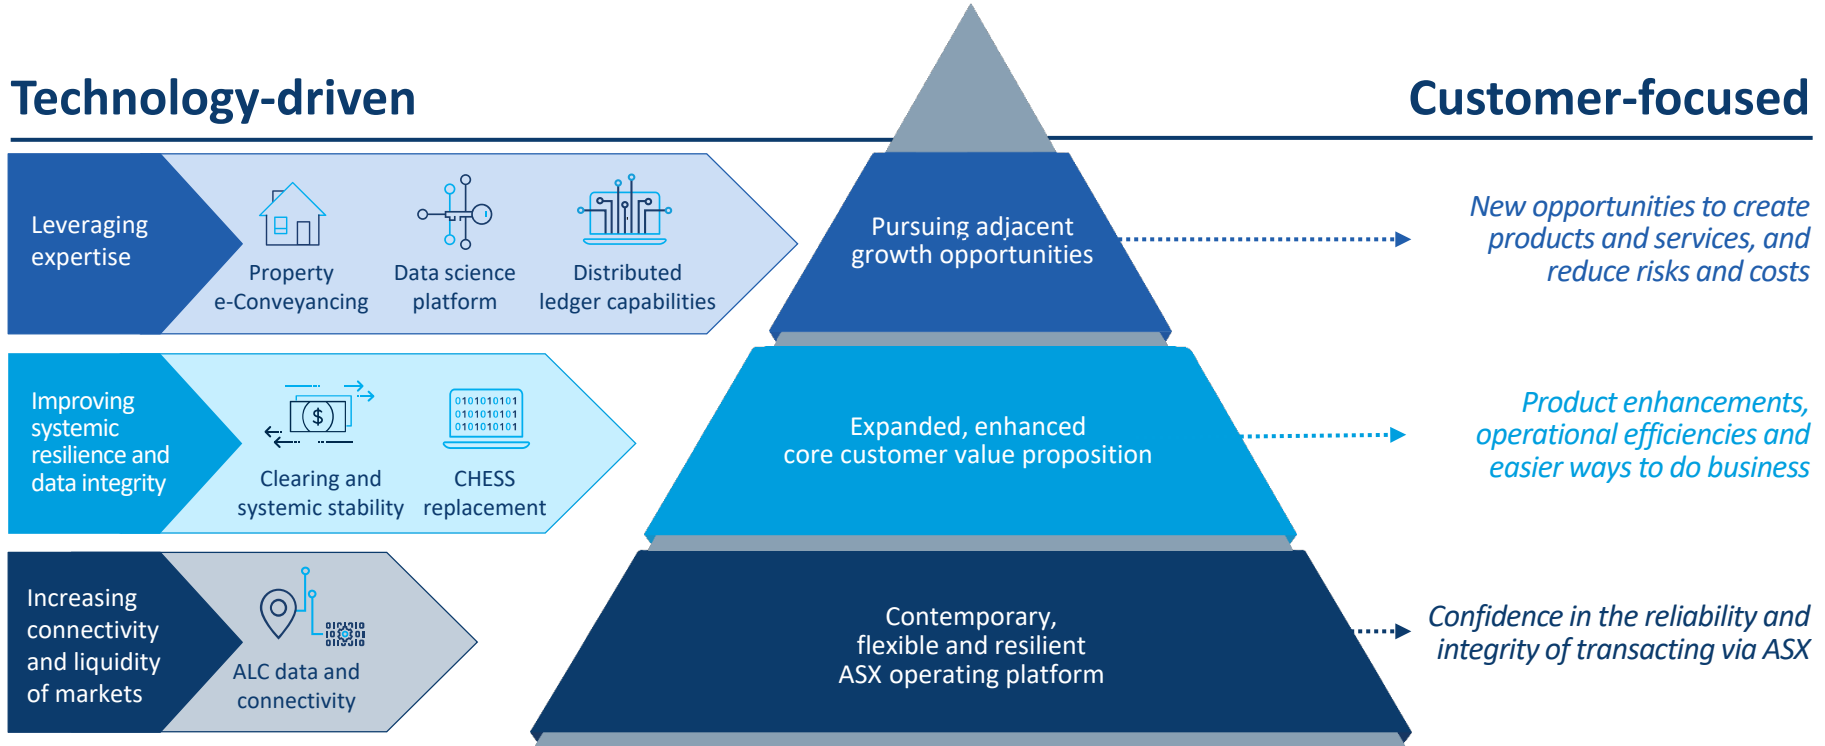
Technology-driven

Customer-focused

Leveraging expertise

Property e-Conveyancing

Data science platform

Distributed ledger capabilities

Improving systemic resilience and data integrity

$

Clearing and systemic stability

0101010101
0101010101
0101010101

CHESS replacement

Increasing connectivity and liquidity of markets

ALC data and connectivity

Pursuing adjacent growth opportunities

Expanded, enhanced core customer value proposition

Contemporary, flexible and resilient ASX operating platform

New opportunities to create products and services, and reduce risks and costs

Product enhancements, operational efficiencies and easier ways to do business

Confidence in the reliability and integrity of transacting via ASX